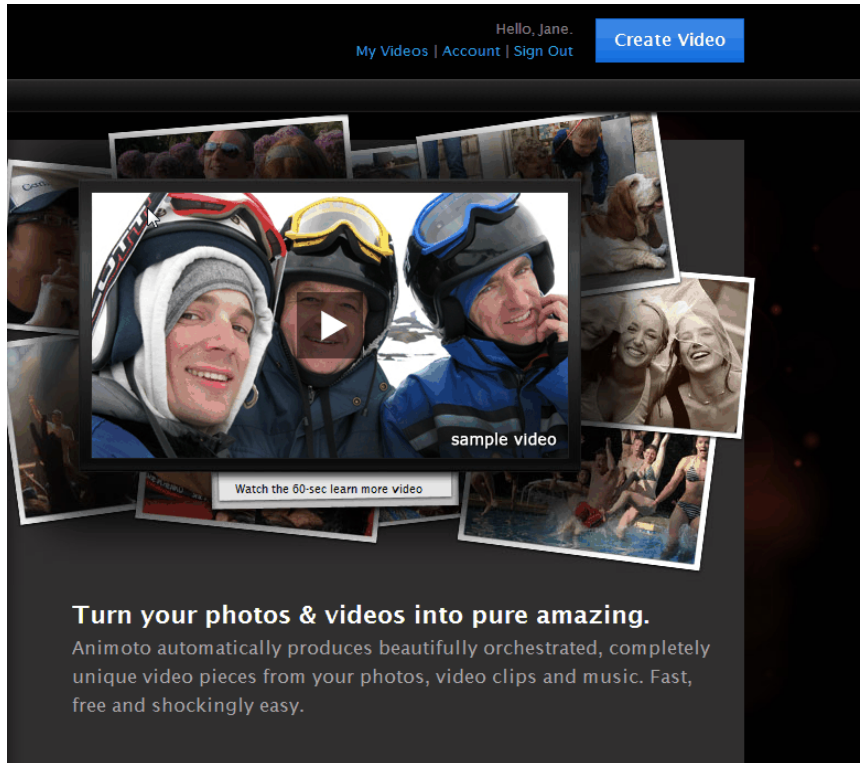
Hello, Jane.
My Videos | Account | Sign Out

Create Video

sample video

Watch the 60-sec learn more video

Turn your photos & videos into pure amazing.

Animoto automatically produces beautifully orchestrated, completely unique video pieces from your photos, video clips and music. Fast, free and shockingly easy.